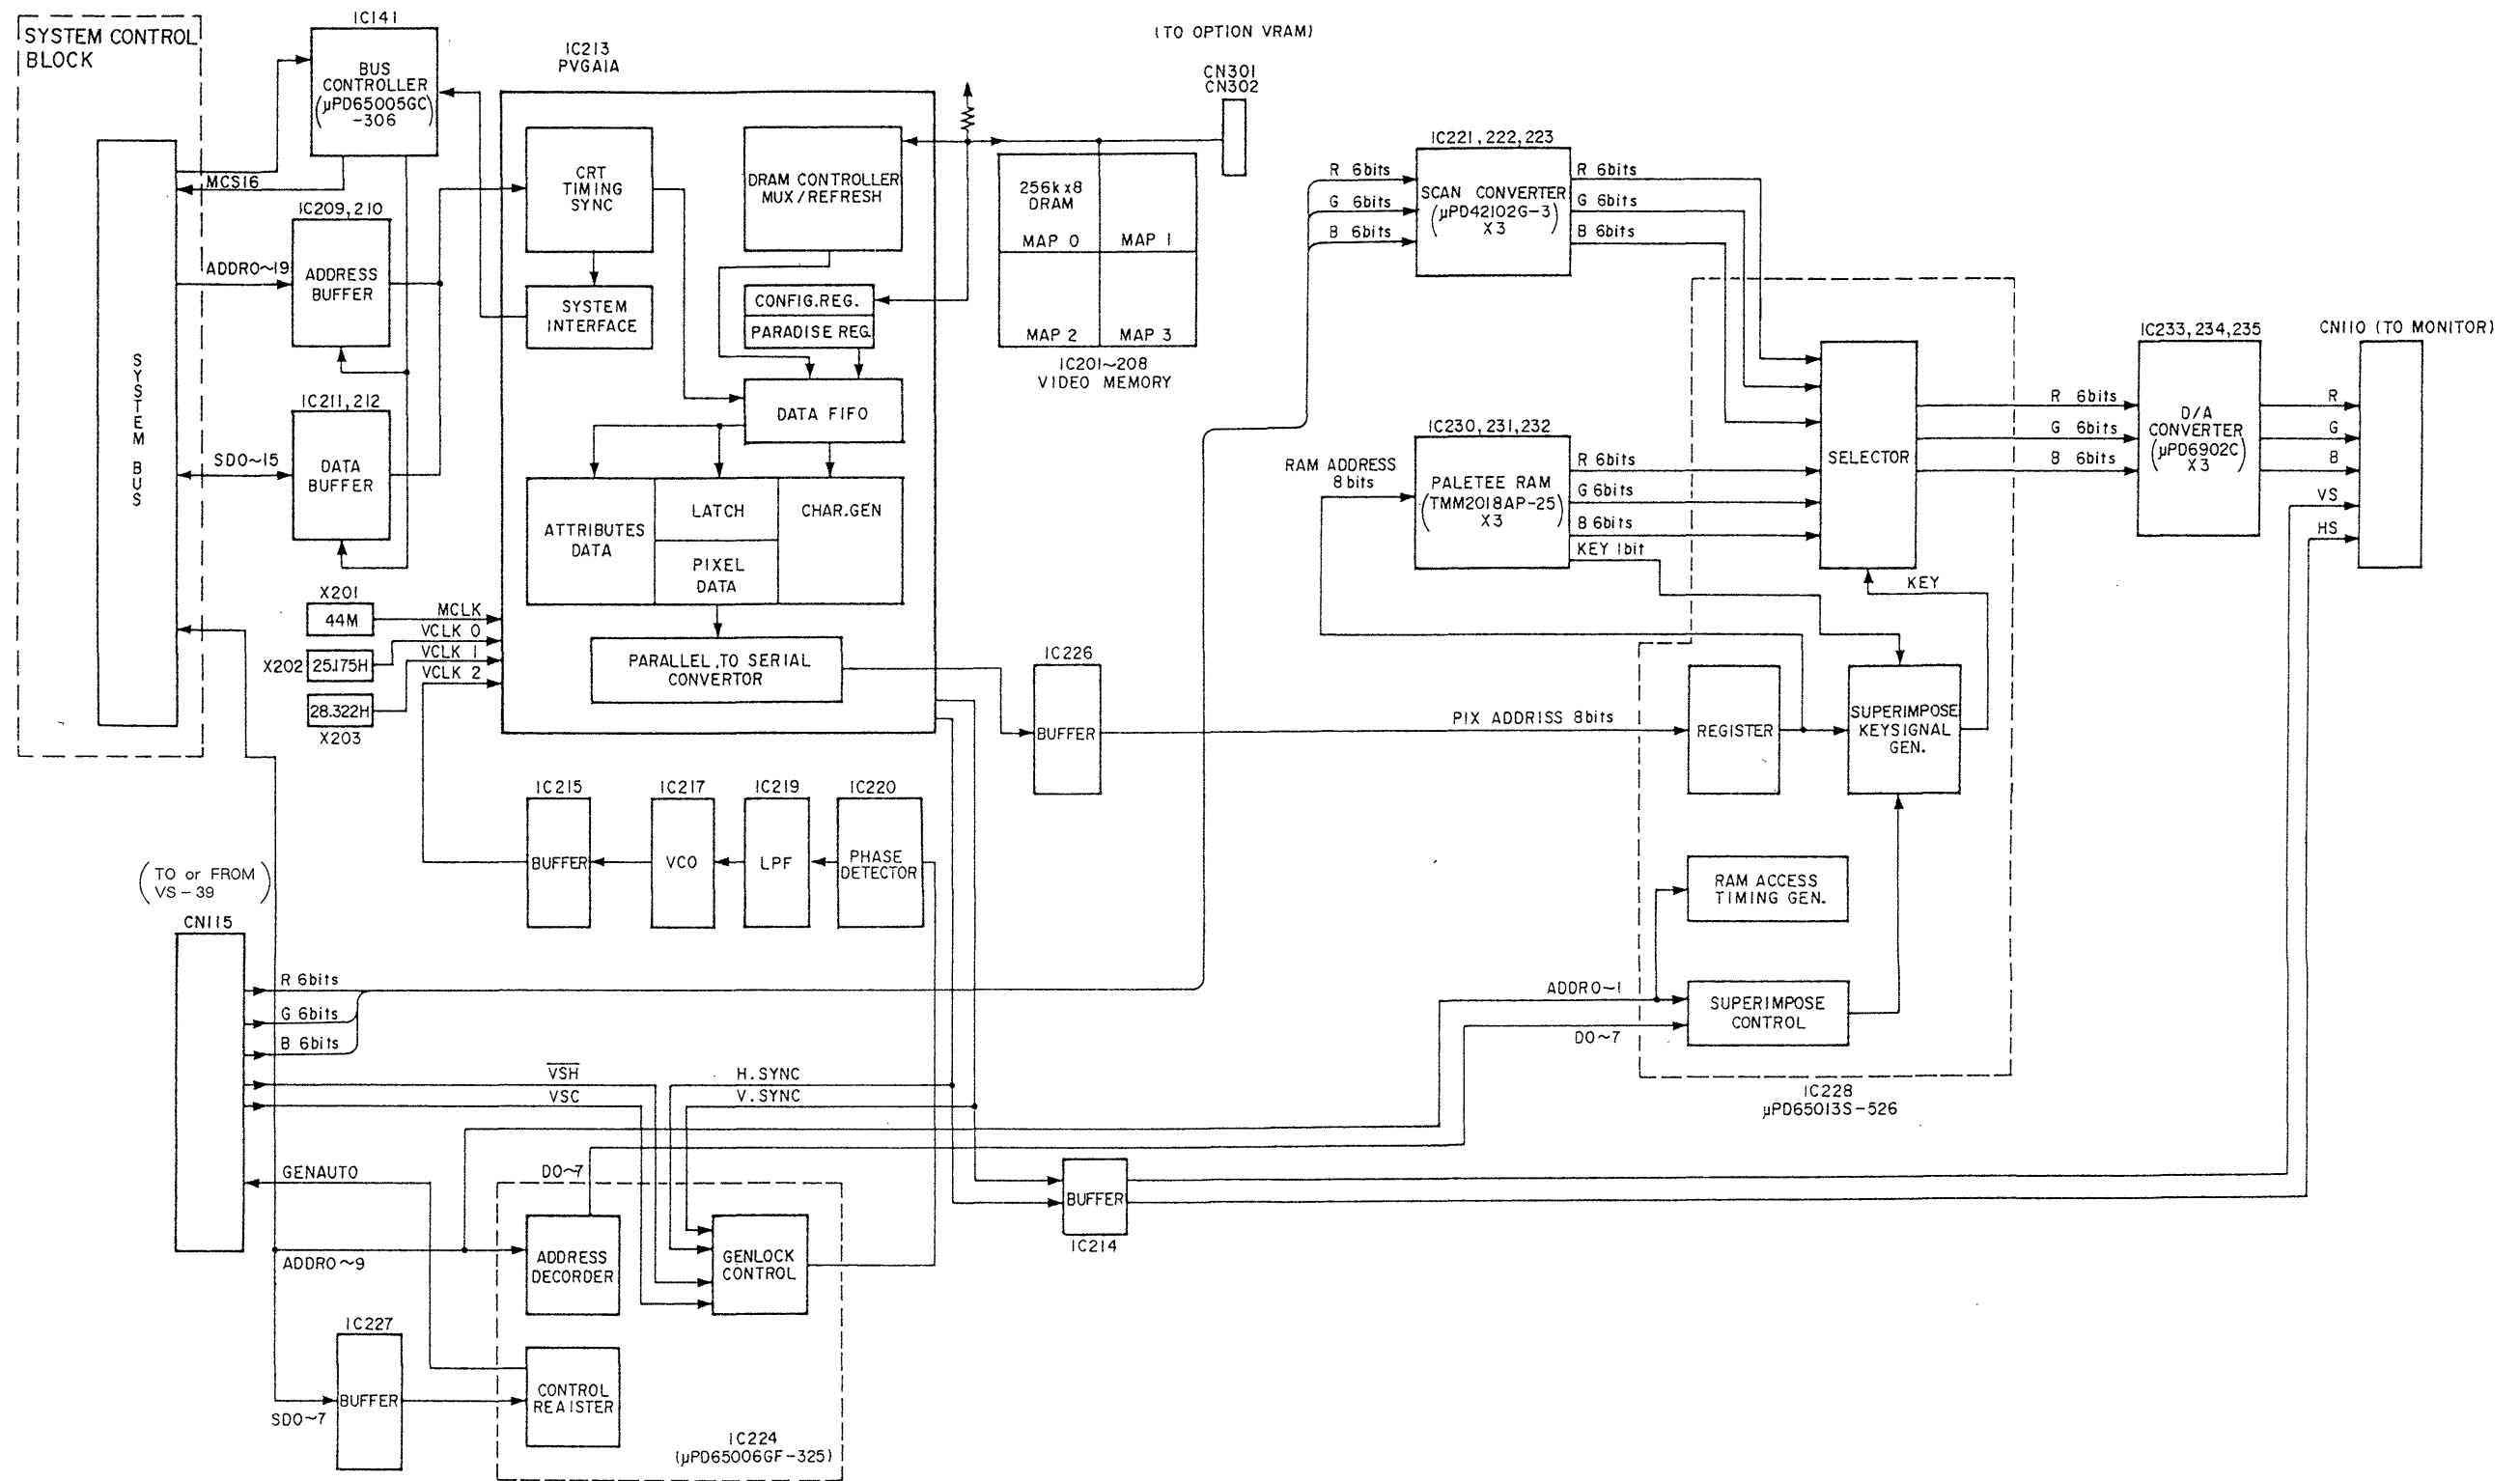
SYSTEM CONTROL BLOCK

IC141
BUS CONTROLLER ($\mu$PD65005GC) -306

IC213
PVGAIA

(TO OPTION VRAM)

CN301
CN302

SYSTEM BUS

MCS16

IC209, 210
ADDRESS BUFFER
ADDR0~19

IC211, 212
DATA BUFFER
SD0~15

CRT TIMING SYNC

SYSTEM INTERFACE

DRAM CONTROLLER MUX/REFRESH

CONFIG.REG.
PARADISE REG.

DATA FIFO

ATTRIBUTES DATA
LATCH
PIXEL DATA
CHAR.GEN

PARALLEL TO SERIAL CONVERTOR

256k x 8 DRAM
MAP 0
MAP 1
MAP 2
MAP 3
IC201~208
VIDEO MEMORY

X201
44M
MCLK
VCLK 0
VCLK 1
VCLK 2
X202
25.175H
28.322H
X203

IC221, 222, 223
SCAN CONVERTER ($\mu$PD42102G-3) X3
R 6bits
G 6bits
B 6bits
R 6bits
G 6bits
B 6bits

IC230, 231, 232
PALETEE RAM (TMM2018AP-25) X3
RAM ADDRESS 8 bits
R 6bits
G 6bits
B 6bits
KEY 1bit

SELECTOR
KEY

IC233, 234, 235
D/A CONVERTER ($\mu$PD6902C) X3
R 6bits
G 6bits
B 6bits

CN110 (TO MONITOR)
R
G
B
VS
HS

IC226
BUFFER
PIX ADDRISS 8bits

REGISTER
SUPERIMPOSE KEYSIGNAL GEN.

RAM ACCESS TIMING GEN.

ADDR0~1
D0~7
SUPERIMPOSE CONTROL

IC228
$\mu$PD65013S-526

IC215
BUFFER
IC217
VCO
IC219
LPF
IC220
PHASE DETECTOR

(TO or FROM VS-39)
CN115
R 6bits
G 6bits
B 6bits
$\overline{VSH}$
VSC
H. SYNC
V. SYNC
GENAUTO
D0~7
ADDR0~9

BUFFER
IC214

ADDRESS DECORDER
GENLOCK CONTROL
CONTROL REAISTER

IC227
BUFFER
SD0~7

IC224
($\mu$PD65006GF-325)